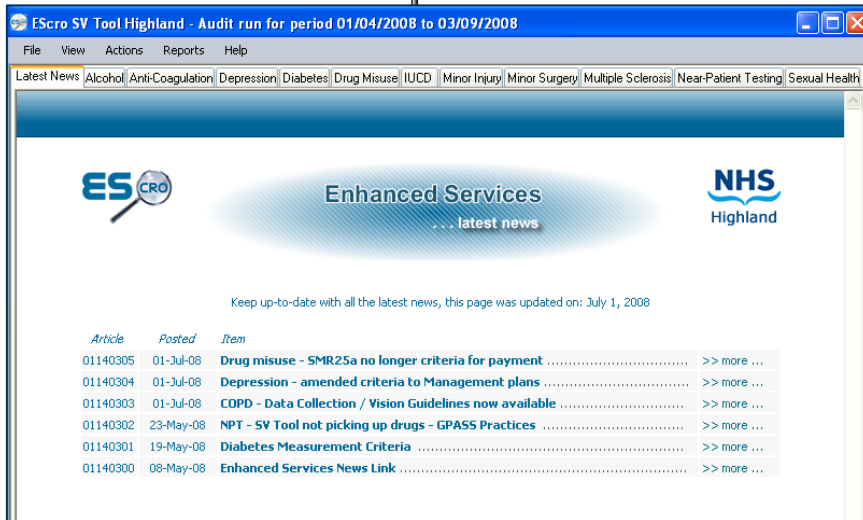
EScro SV Tool Highland - Audit run for period 01/04/2008 to 03/09/2008

File View Actions Reports Help

Latest News | Alcohol | Anti-Coagulation | Depression | Diabetes | Drug Misuse | IUCD | Minor Injury | Minor Surgery | Multiple Sclerosis | Near-Patient Testing | Sexual Health

ES CRO

Enhanced Services
. . . latest news

NHS
Highland

Keep up-to-date with all the latest news, this page was updated on: July 1, 2008

| Article | Posted | Item | |
|---|---|---|---|
| 01140305 | 01-Jul-08 | Drug misuse - SMR25a no longer criteria for payment ........................................ | >> more ... |
| 01140304 | 01-Jul-08 | Depression - amended criteria to Management plans ........................................ | >> more ... |
| 01140303 | 01-Jul-08 | COPD - Data Collection / Vision Guidelines now available ........................................ | >> more ... |
| 01140302 | 23-May-08 | NPT - SV Tool not picking up drugs - GPASS Practices ........................................ | >> more ... |
| 01140301 | 19-May-08 | Diabetes Measurement Criteria ........................................ | >> more ... |
| 01140300 | 08-May-08 | Enhanced Services News Link ........................................ | >> more ... |